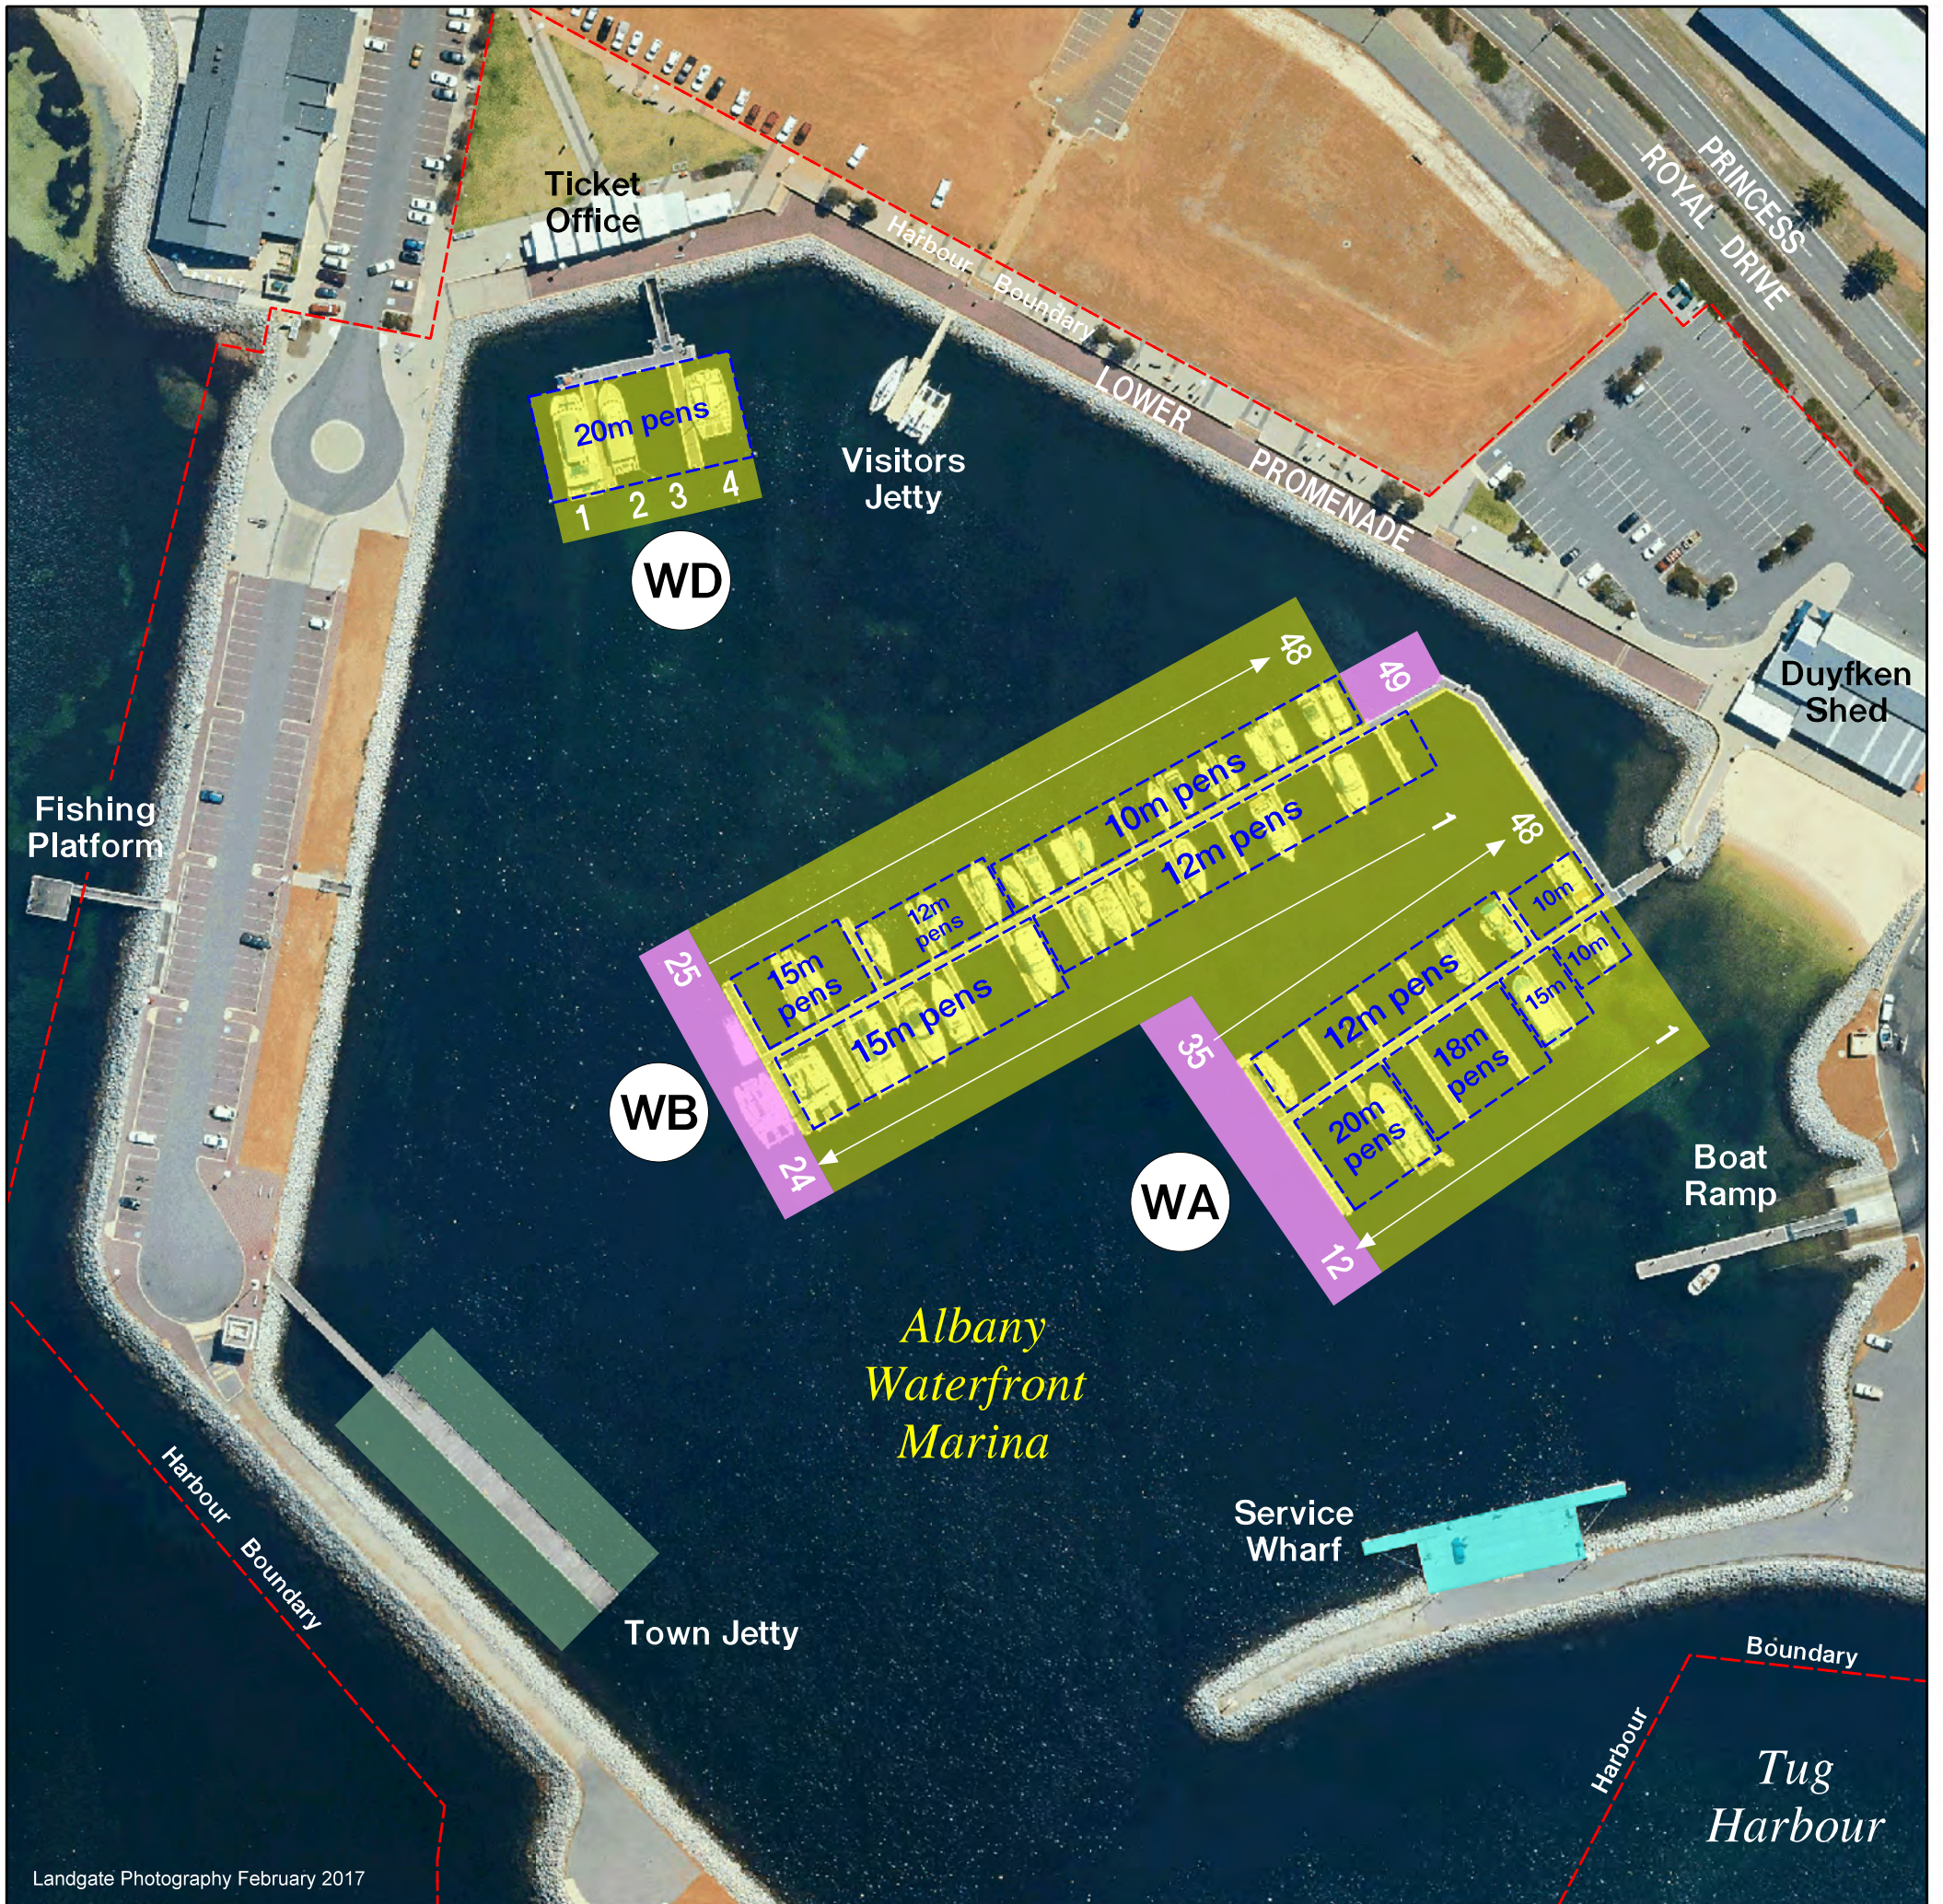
Ticket Office

Harbour Boundary

PRINCESS ROYAL DRIVE

20m pens

1 2 3 4

Visitors Jetty

LOWER PROMENADE

WD

48

49

Duyfken Shed

10m pens

12m pens

1

48

Fishing Platform

15m pens

12m pens

25

15m pens

10m

10m

12m pens

15m

18m pens

20m pens

35

1

WB

24

WA

12

Boat Ramp

Albany Waterfront Marina

Service Wharf

Harbour Boundary

Town Jetty

Boundary

Harbour

Tug Harbour

Landgate Photography February 2017